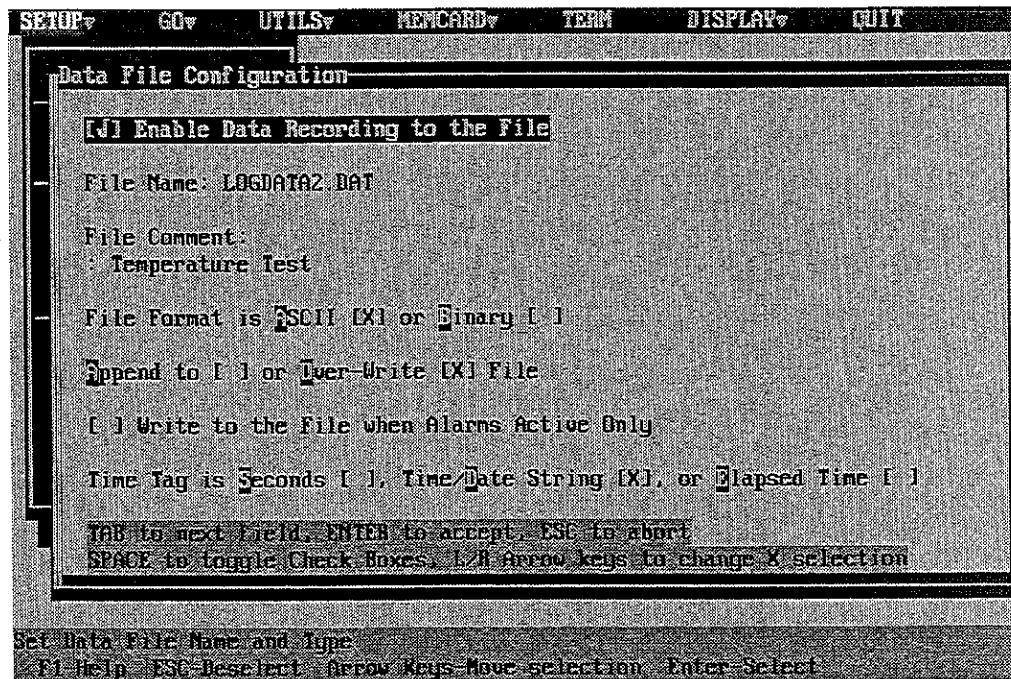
SETUP▾ GO▾ UTILS▾ MEMCARD▾ TERM DISPLAY▾ QUIT

Data File Configuration

[√] Enable Data Recording to the File

File Name: LOGDATA2.DAT

File Comment:
: Temperature Test

File Format is ASCII [X] or Binary [ ]

Append to [ ] or Over-Write [X] File

[ ] Write to the File when Alarms Active Only

Time Tag is Seconds [ ], Time/Date String [X], or Elapsed Time [ ]

TAB to next field, ENTER to accept, ESC to abort
SPACE to toggle Check Boxes, L/R Arrow keys to change X selection

Set Data File Name and Type
F1-Help ESC-Deselect Arrow Keys-Move selection Enter-Select